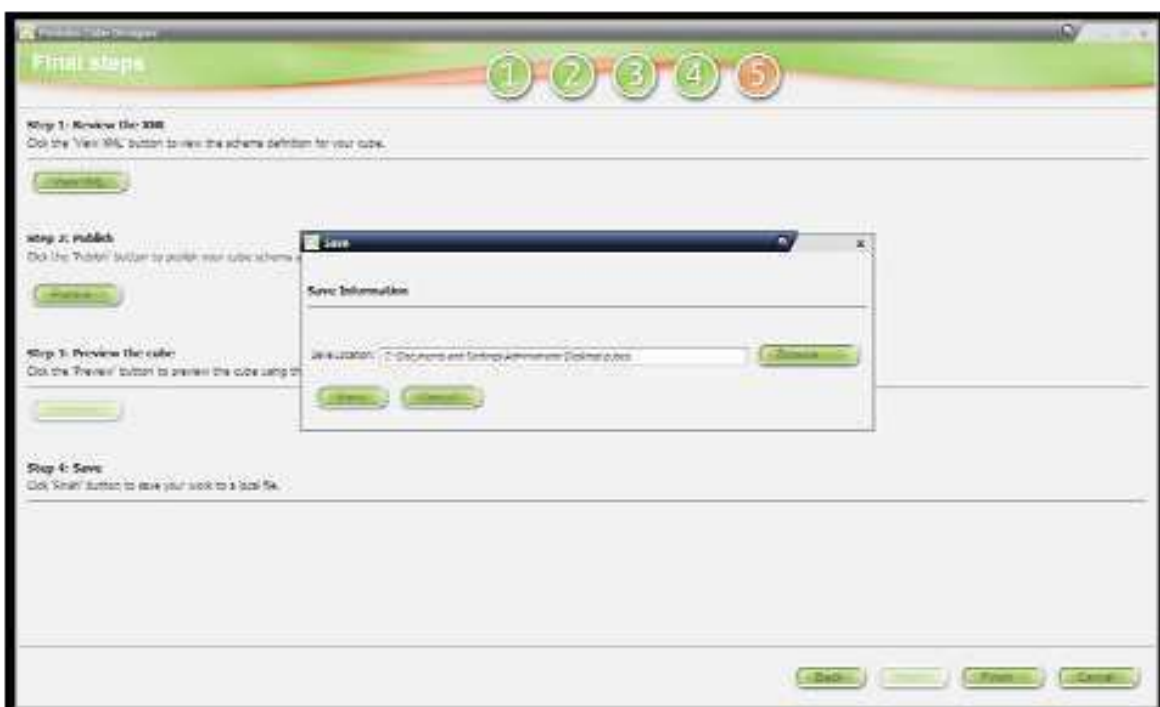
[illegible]

Final steps

1 2 3 4 5

Step 1: Review the XML
Click the "View XML" button to view the schema definition for your cube.

View XML

Step 2: Publish
Click the "Publish" button to publish your cube schema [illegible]

Publish

Step 3: Preview the cube
Click the "Preview" button to preview the cube using th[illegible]

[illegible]

Step 4: Save
Click "Finish" button to save your work to a local file.

Save

Save Information

Save Location: C:\Documents and Settings\Administrator\Desktop\cubes

Browse

Save Cancel

Back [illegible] Finish Cancel